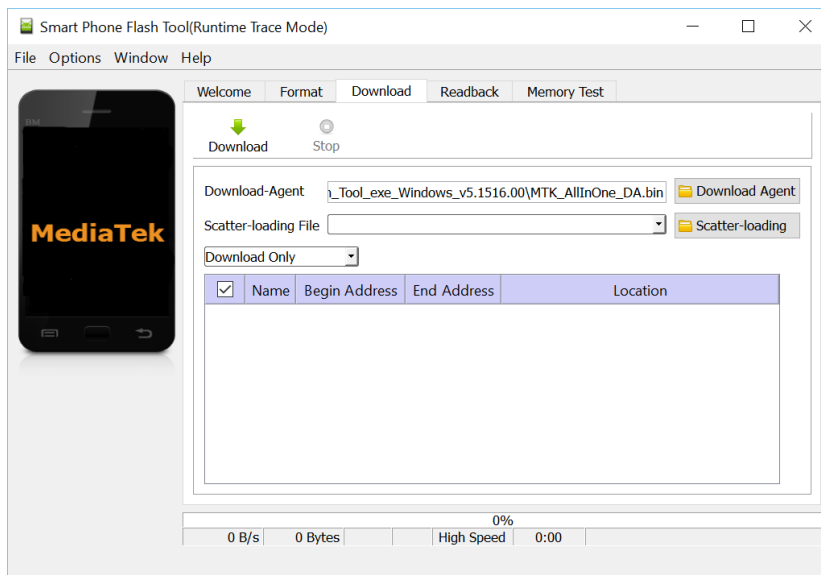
Smart Phone Flash Tool(Runtime Trace Mode)

File Options Window Help

BM

MediaTek

Welcome | Format | Download | Readback | Memory Test

Download Stop

Download-Agent n_Tool_exe_Windows_v5.1516.00\MTK_AllInOne_DA.bin Download Agent

Scatter-loading File Scatter-loading

Download Only

| ☑ | Name | Begin Address | End Address | Location |
|---|---|---|---|---|

0%

0 B/s 0 Bytes High Speed 0:00